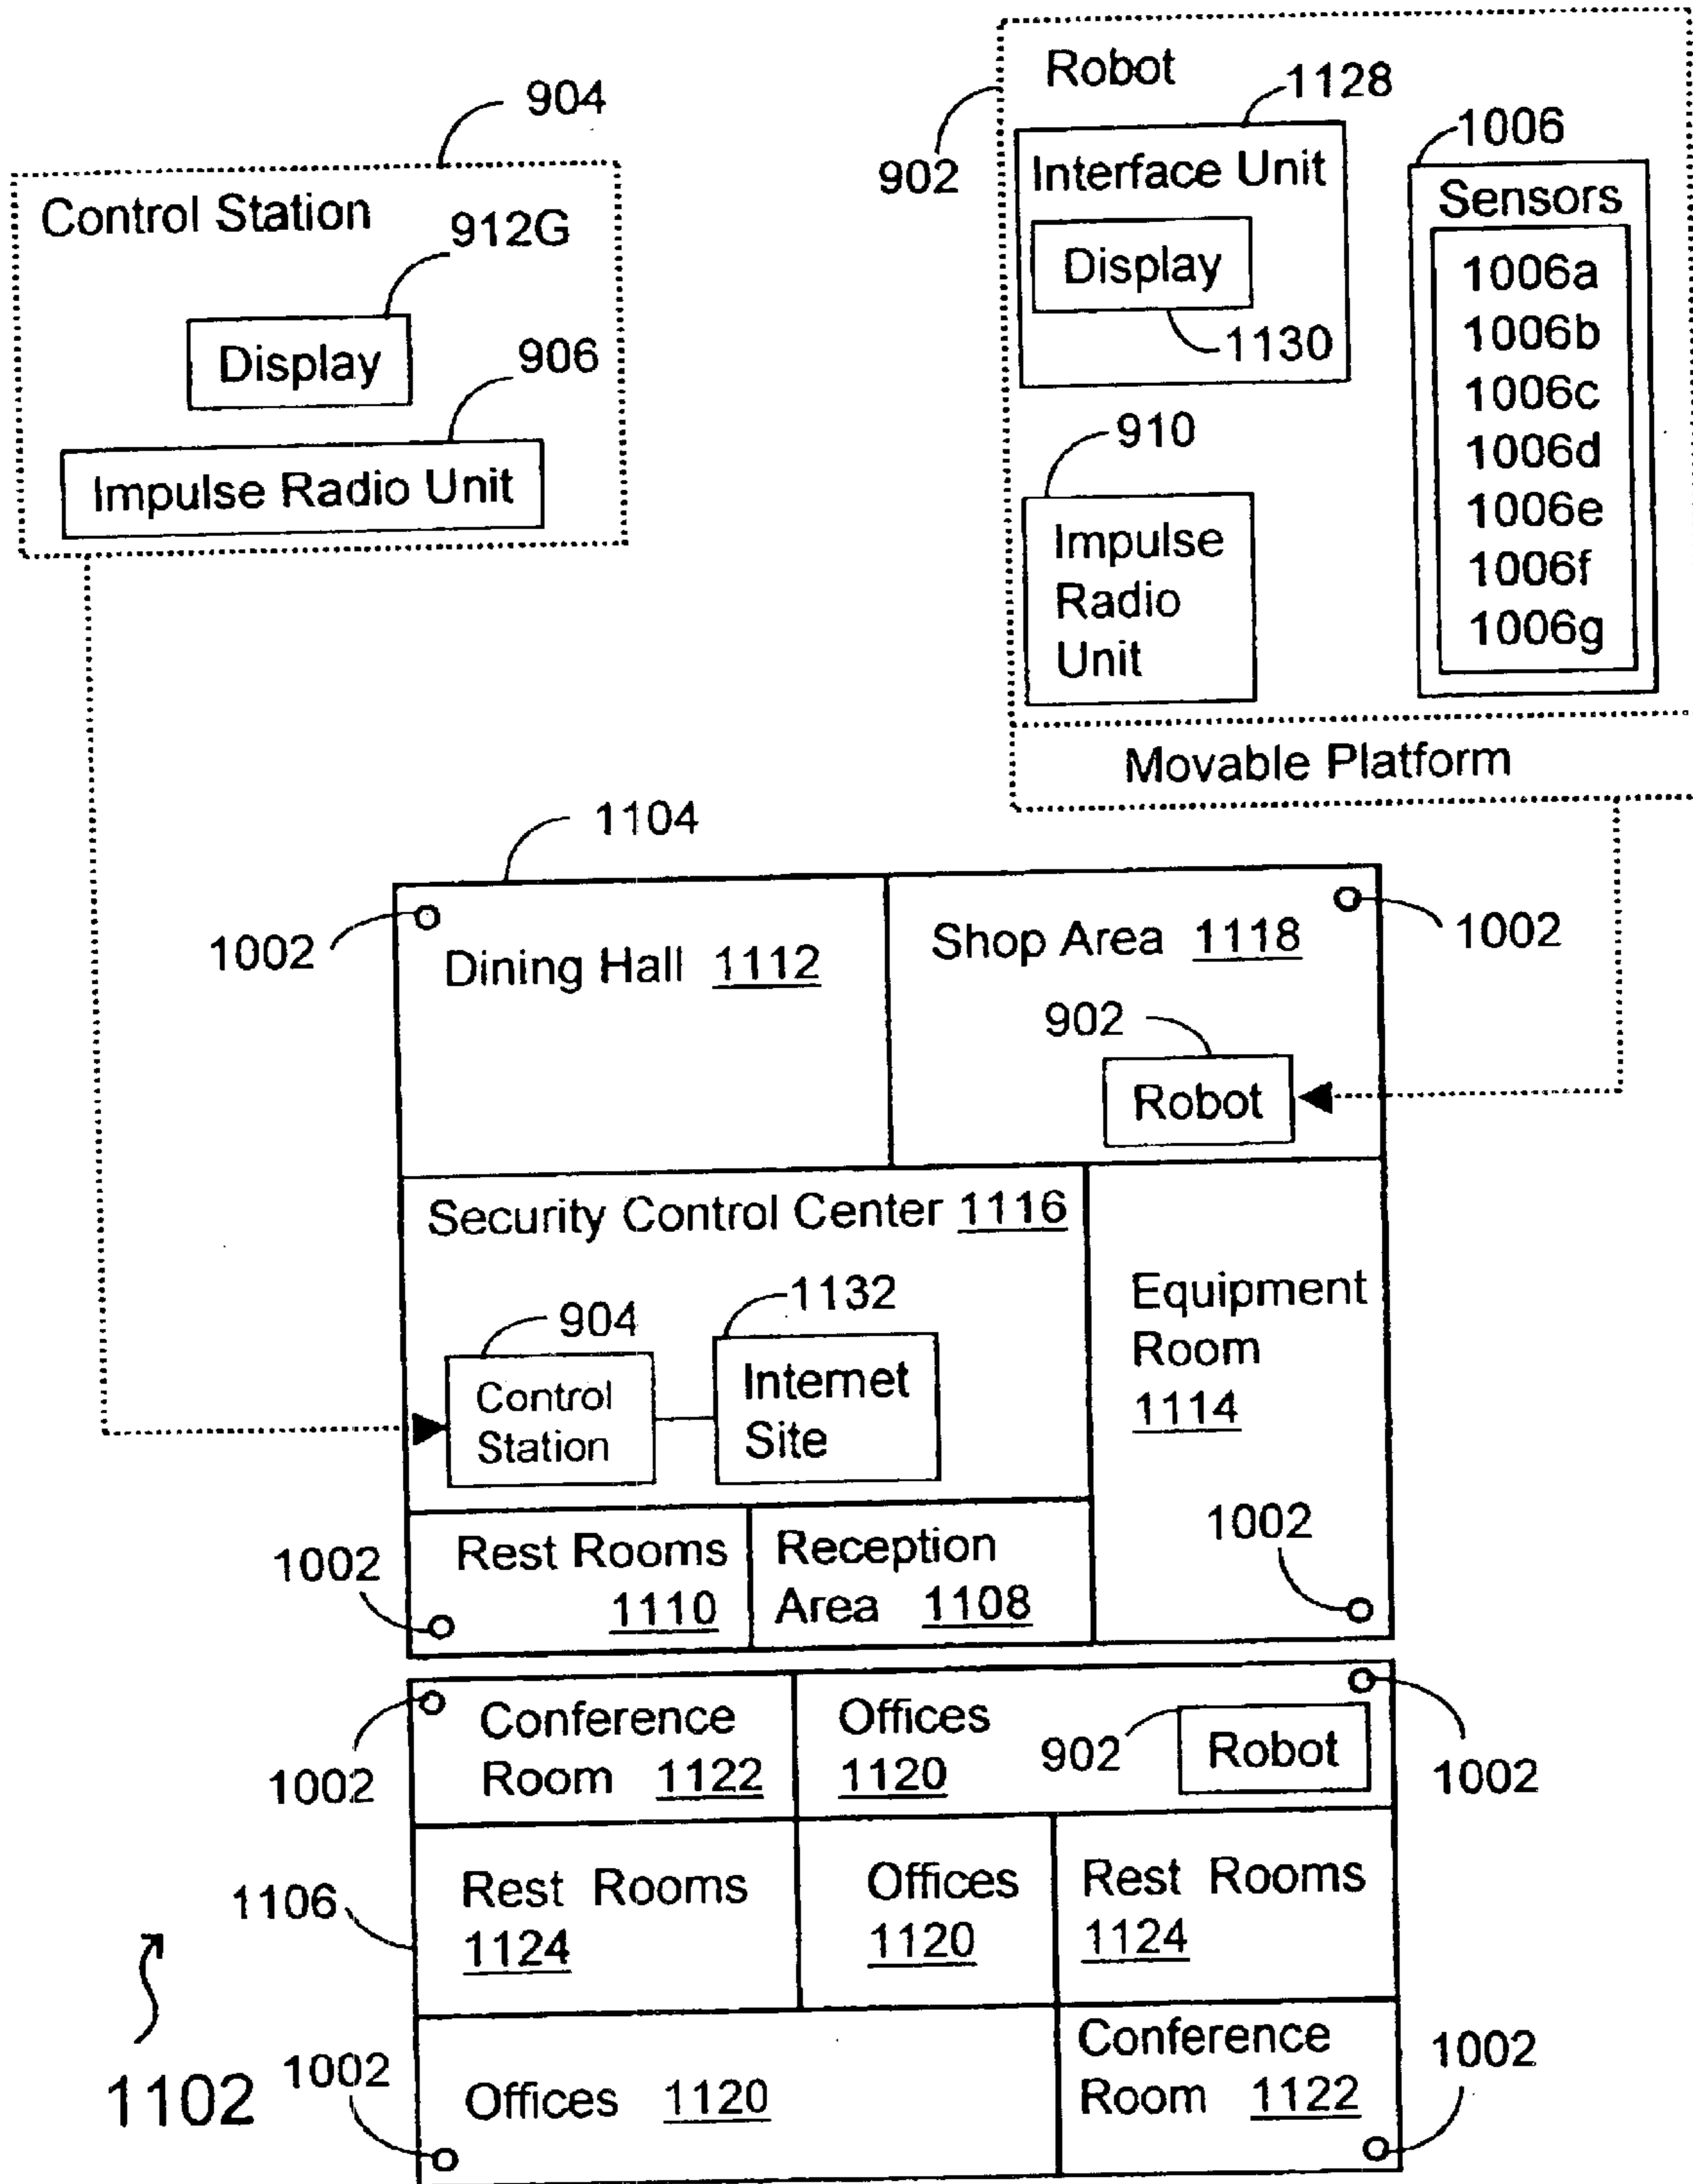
904
Control Station
912G
Display
906
Impulse Radio Unit

902
Robot
1128
Interface Unit
Display
1130
1006
Sensors
1006a
1006b
1006c
1006d
1006e
1006f
1006g
910
Impulse Radio Unit
Movable Platform

1104
1002
Dining Hall 1112
Shop Area 1118
1002
902
Robot
Security Control Center 1116
904
Control Station
1132
Internet Site
Equipment Room 1114
1002
Rest Rooms 1110
Reception Area 1108
1002

1002
Conference Room 1122
Offices 1120
902
Robot
1002
1106
Rest Rooms 1124
Offices 1120
Rest Rooms 1124
1102
1002
Offices 1120
Conference Room 1122
1002